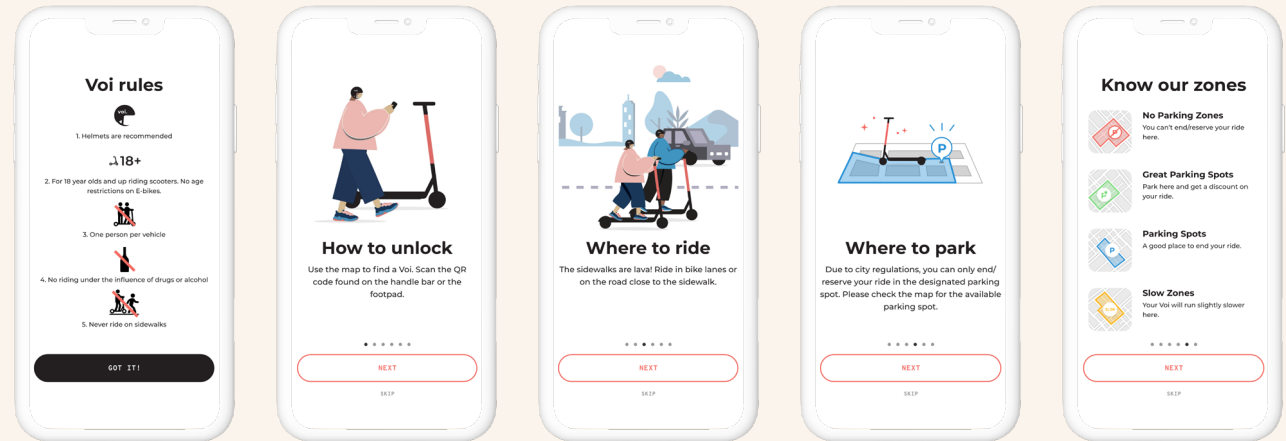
Voi rules

VOI

1. Helmets are recommended

18+

2. For 18 year olds and up riding scooters. No age restrictions on E-bikes.

3. One person per vehicle

4. No riding under the influence of drugs or alcohol

5. Never ride on sidewalks

GOT IT!

How to unlock

Use the map to find a Voi. Scan the QR code found on the handle bar or the footpad.

NEXT

SKIP

Where to ride

The sidewalks are lava! Ride in bike lanes or on the road close to the sidewalk.

NEXT

SKIP

P

Where to park

Due to city regulations, you can only end/ reserve your ride in the designated parking spot. Please check the map for the available parking spot.

NEXT

SKIP

Know our zones

No Parking Zones
You can't end/reserve your ride here.

Great Parking Spots
Park here and get a discount on your ride.

Parking Spots
A good place to end your ride.

Slow Zones
Your Voi will run slightly slower here.

NEXT

SKIP